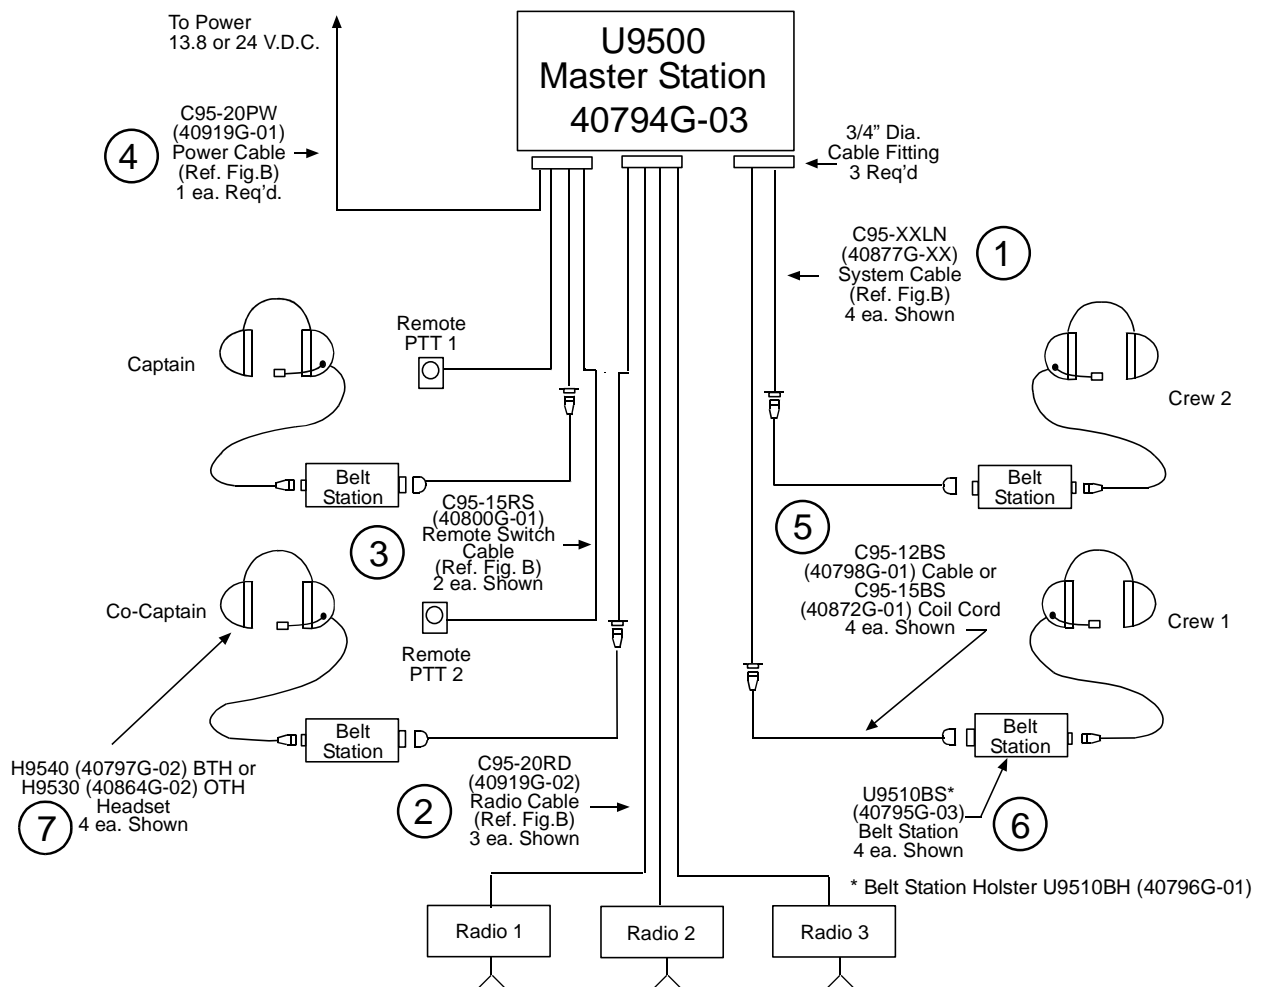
To Power
13.8 or 24 V.D.C.

U9500
Master Station
40794G-03

4
C95-20PW
(40919G-01)
Power Cable
(Ref. Fig.B)
1 ea. Req'd.

3/4" Dia.
Cable Fitting
3 Req'd

1
C95-XXLN
(40877G-XX)
System Cable
(Ref. Fig.B)
4 ea. Shown

Remote
PTT 1

Captain

Crew 2

Belt
Station

Belt
Station

3
C95-15RS
(40800G-01)
Remote Switch
Cable
(Ref. Fig. B)
2 ea. Shown

5
C95-12BS
(40798G-01) Cable or
C95-15BS
(40872G-01) Coil Cord
4 ea. Shown

Co-Captain

Crew 1

Remote
PTT 2

Belt
Station

Belt
Station

H9540 (40797G-02) BTH or
H9530 (40864G-02) OTH
Headset
7
4 ea. Shown

2
C95-20RD
(40919G-02)
Radio Cable
(Ref. Fig.B)
3 ea. Shown

U9510BS*
(40795G-03)
Belt Station
4 ea. Shown
6

* Belt Station Holster U9510BH (40796G-01)

Radio 1

Radio 2

Radio 3